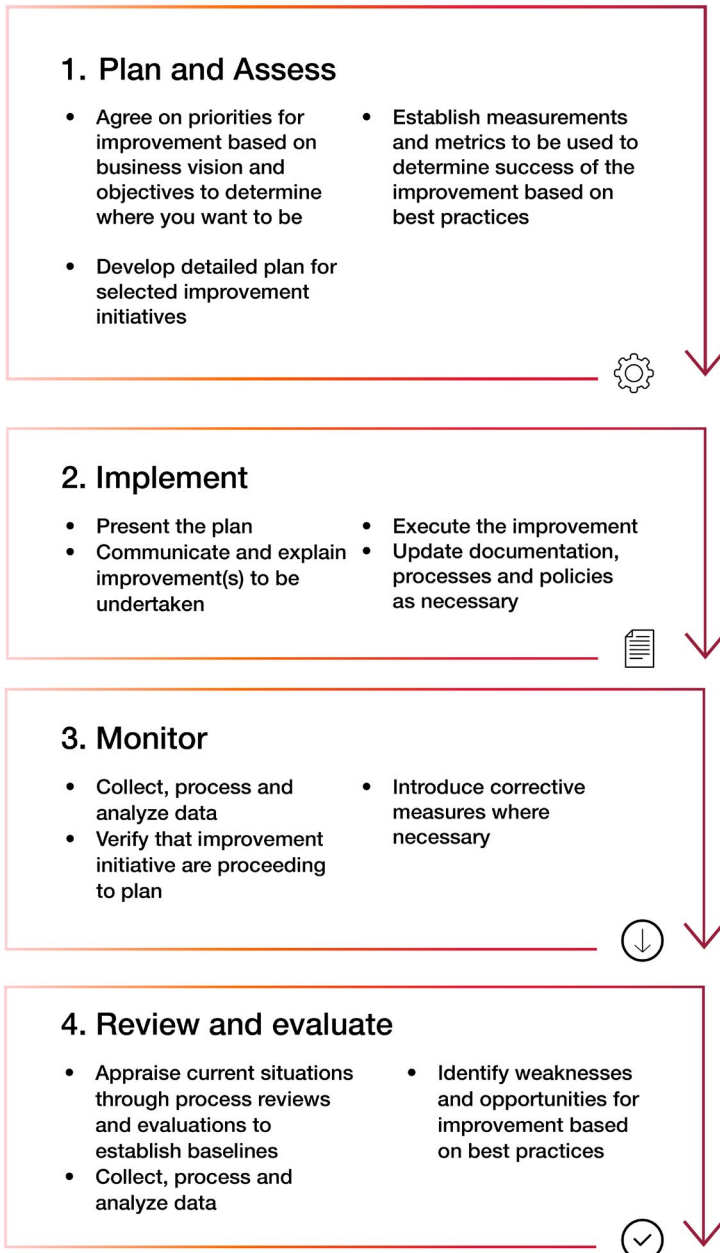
1. Plan and Assess

- Agree on priorities for improvement based on business vision and objectives to determine where you want to be

- Develop detailed plan for selected improvement initiatives

- Establish measurements and metrics to be used to determine success of the improvement based on best practices

2. Implement

- Present the plan
- Communicate and explain improvement(s) to be undertaken

- Execute the improvement
- Update documentation, processes and policies as necessary

3. Monitor

- Collect, process and analyze data
- Verify that improvement initiative are proceeding to plan

- Introduce corrective measures where necessary

4. Review and evaluate

- Appraise current situations through process reviews and evaluations to establish baselines
- Collect, process and analyze data

- Identify weaknesses and opportunities for improvement based on best practices